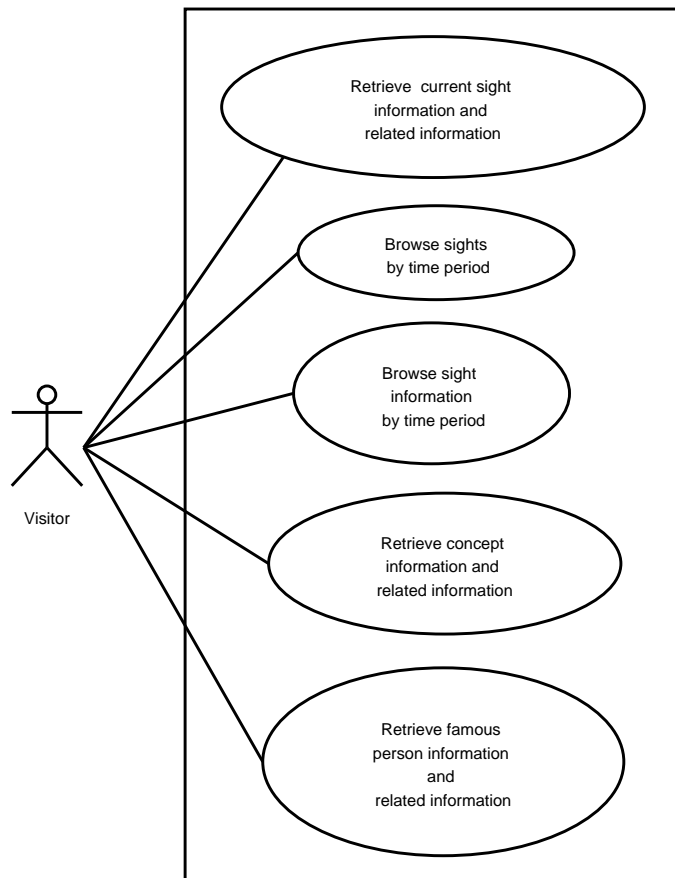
Retrieve current sight information and related information

Browse sights by time period

Browse sight information by time period

Retrieve concept information and related information

Retrieve famous person information and related information

Visitor